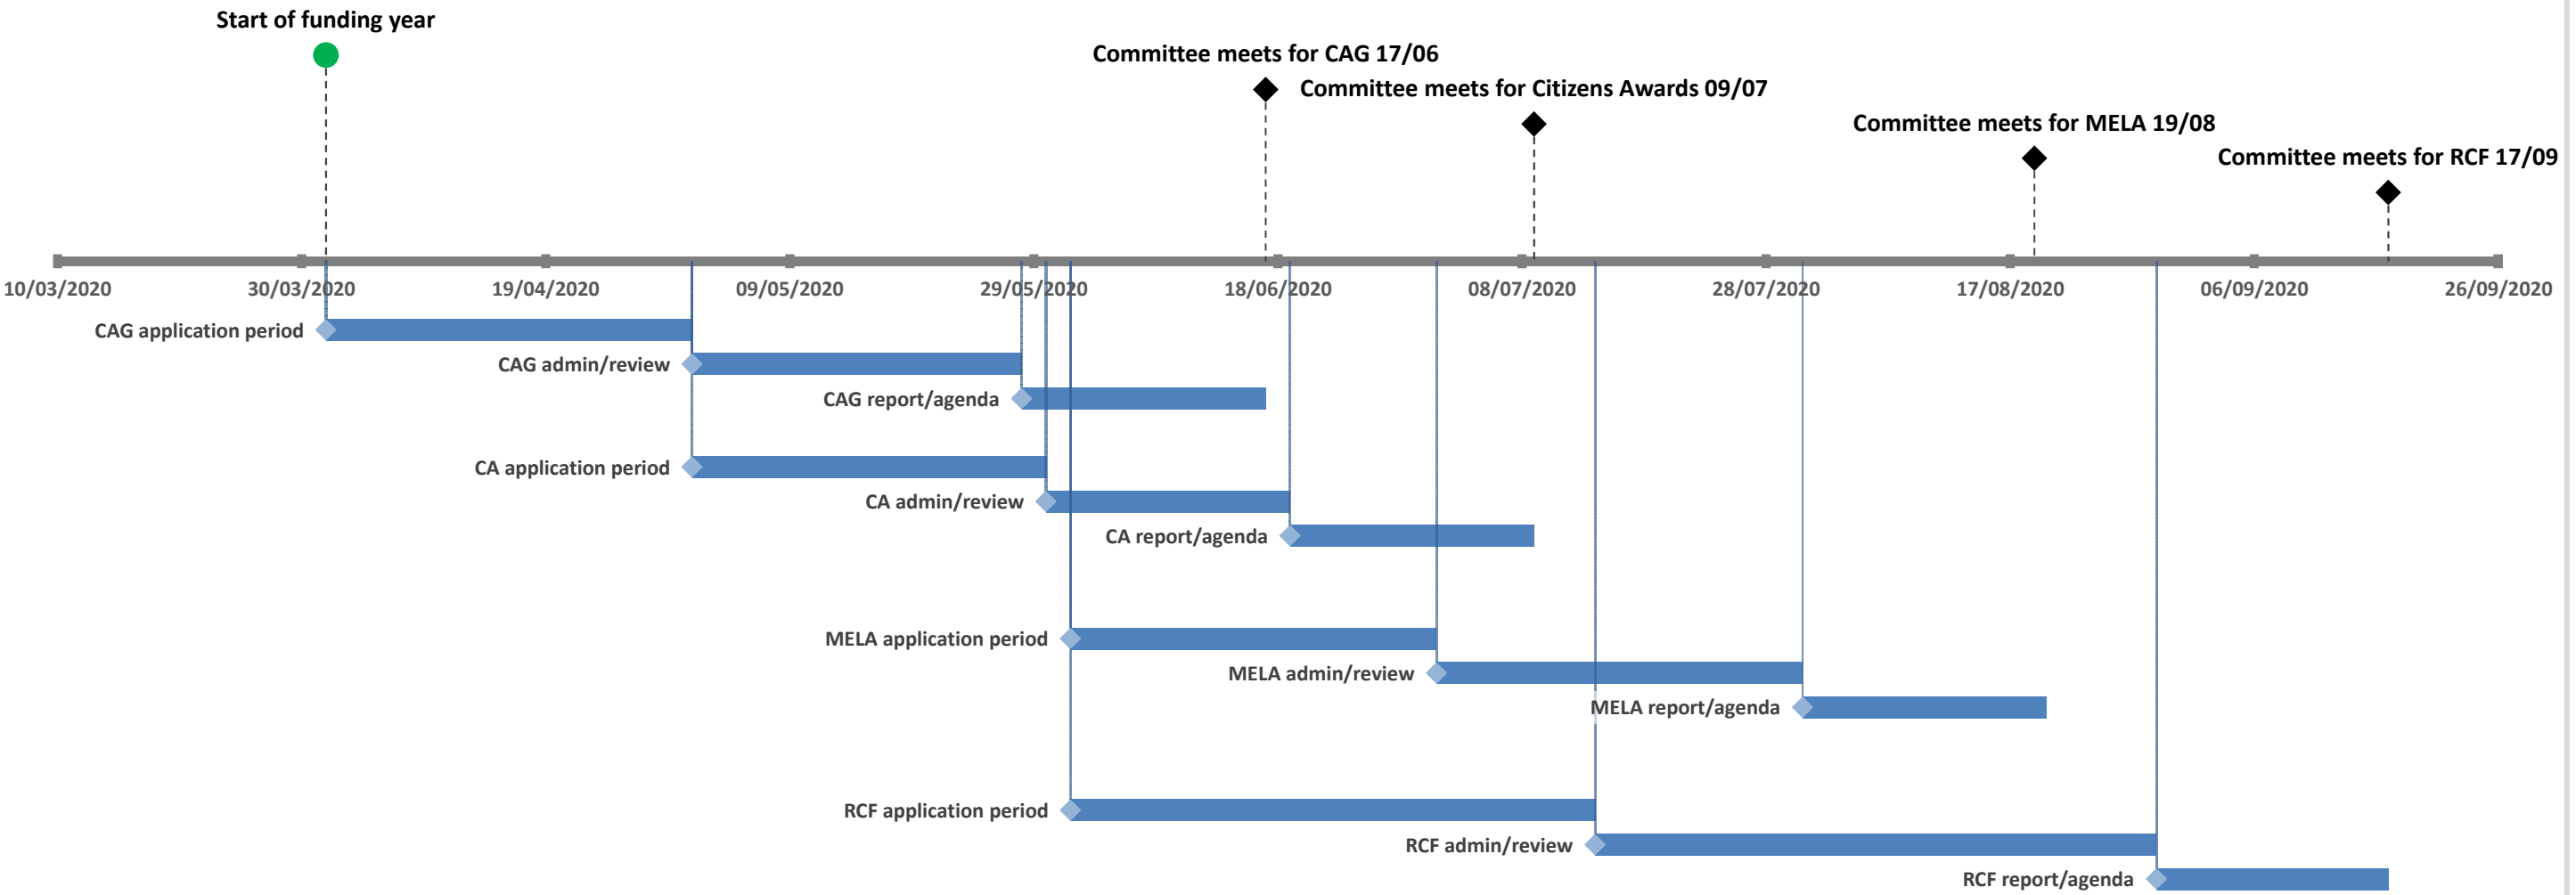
Start of funding year

Committee meets for CAG 17/06

Committee meets for Citizens Awards 09/07

Committee meets for MELA 19/08

Committee meets for RCF 17/09

10/03/2020 30/03/2020 19/04/2020 09/05/2020 29/05/2020 18/06/2020 08/07/2020 28/07/2020 17/08/2020 06/09/2020 26/09/2020

CAG application period

CAG admin/review

CAG report/agenda

CA application period

CA admin/review

CA report/agenda

MELA application period

MELA admin/review

MELA report/agenda

RCF application period

RCF admin/review

RCF report/agenda